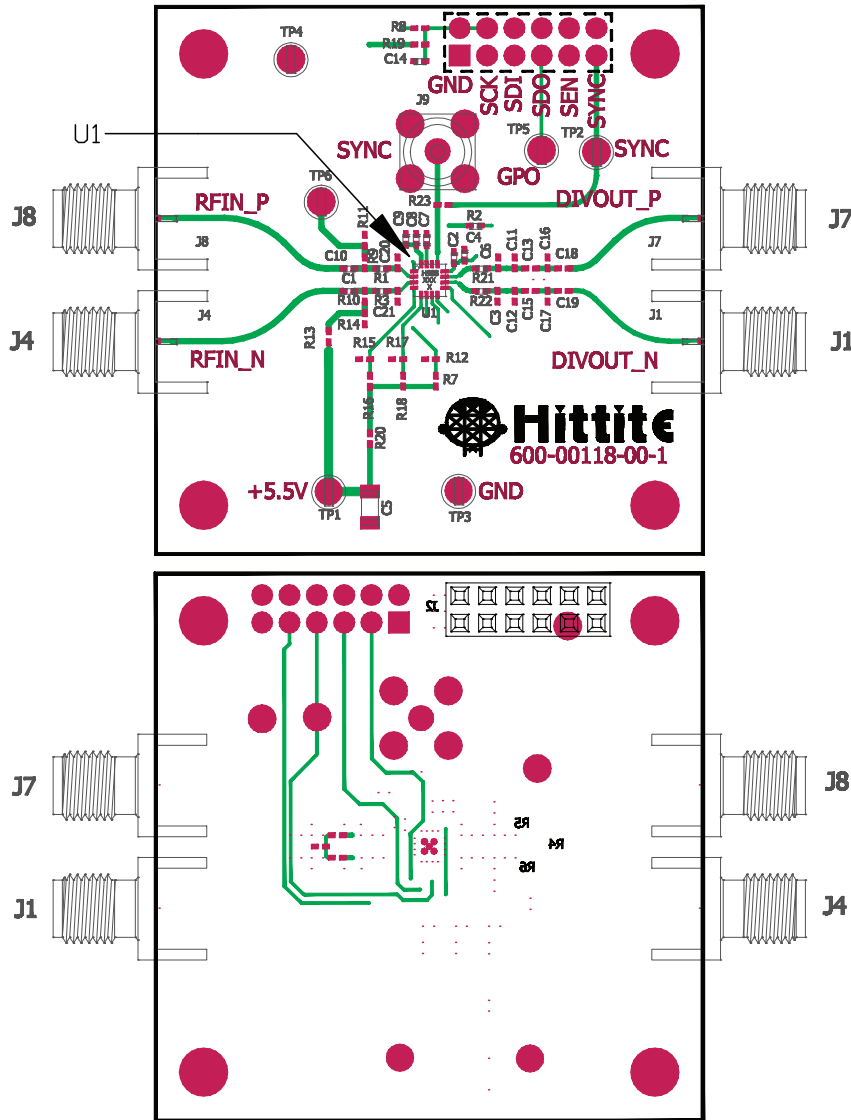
TP4
R8
R19
C14
GND
SCK
SDI
SDO
SEN
SYNC
J9
U1
TP5
TP2
SYNC
SYNC
GPO
TP6
R23
DIVOUT_P
J8
RFIN_P
R11
C6
C8
C7
R2
C4
C2
C5
C11
C13
C16
J7
J8
C10
C20
C18
J7
C1
R1
R21
R10
R3
R22
C3
C12
C15
C17
C19
J4
C21
U1
J1
J4
R14
J1
R13
R15
R17
R12
RFIN_N
DIVOUT_N
R7
R16
R18
Hittite
R20
600-00118-00-1
+5.5V
GND
TP1
C9
TP3
J2
J7
J8
R5
R4
R6
J1
J4